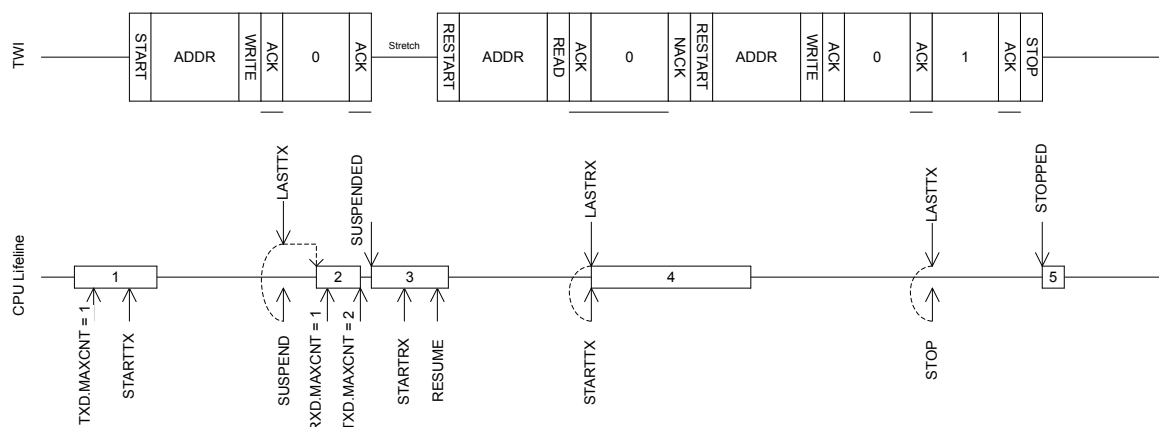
TWI

START ADDR WRITE ACK 0 ACK Stretch RESTART ADDR READ ACK 0 NACK RESTART ADDR WRITE ACK 0 ACK 1 ACK STOP

CPU Lifeline

LASTTX SUSPENDED LASTRX LASTTX STOPPED

1 2 3 4 5

TXD.MAXCNT = 1 STARTTX SUSPEND RXD.MAXCNT = 1 TXD.MAXCNT = 2 STARTRX RESUME STARTTX STOP